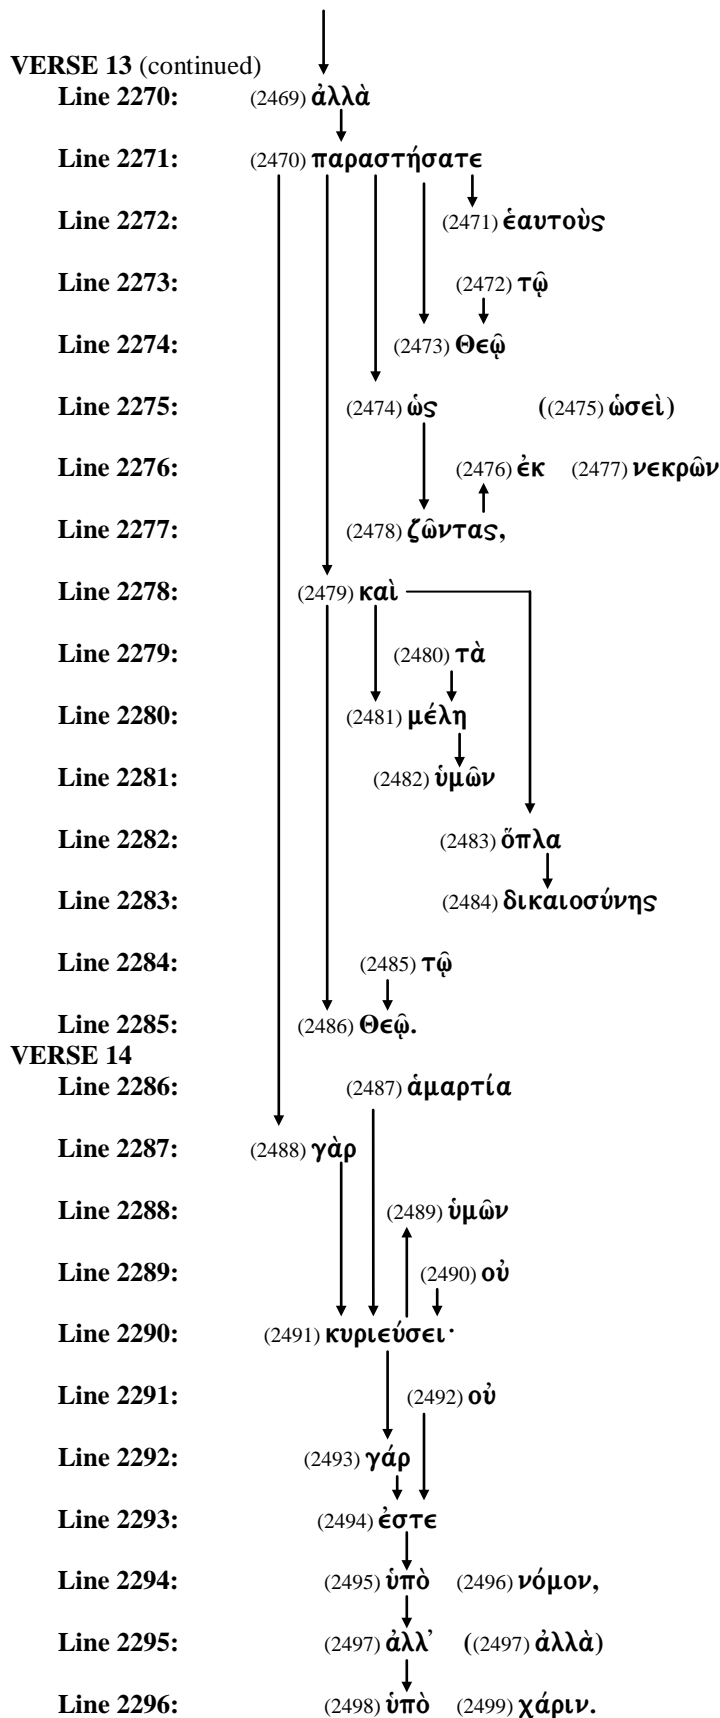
VERSE 13 (continued)
Line 2270: (2469) ἀλλὰ
Line 2271: (2470) παραστήσατε
Line 2272: (2471) ἑαυτοὺς
Line 2273: (2472) τῷ
Line 2274: (2473) Θεῷ
Line 2275: (2474) ὡς ((2475) ὡσεὶ)
Line 2276: (2476) ἐκ (2477) νεκρῶν
Line 2277: (2478) ζῶντας,
Line 2278: (2479) καὶ
Line 2279: (2480) τὰ
Line 2280: (2481) μέλη
Line 2281: (2482) ὑμῶν
Line 2282: (2483) ὅπλα
Line 2283: (2484) δικαιοσύνης
Line 2284: (2485) τῷ
Line 2285: (2486) Θεῷ.
VERSE 14
Line 2286: (2487) ἁμαρτία
Line 2287: (2488) γὰρ
Line 2288: (2489) ὑμῶν
Line 2289: (2490) οὐ
Line 2290: (2491) κυριεύσει·
Line 2291: (2492) οὐ
Line 2292: (2493) γάρ
Line 2293: (2494) ἐστε
Line 2294: (2495) ὑπὸ (2496) νόμον,
Line 2295: (2497) ἀλλ’ ((2497) ἀλλὰ)
Line 2296: (2498) ὑπὸ (2499) χάριν.